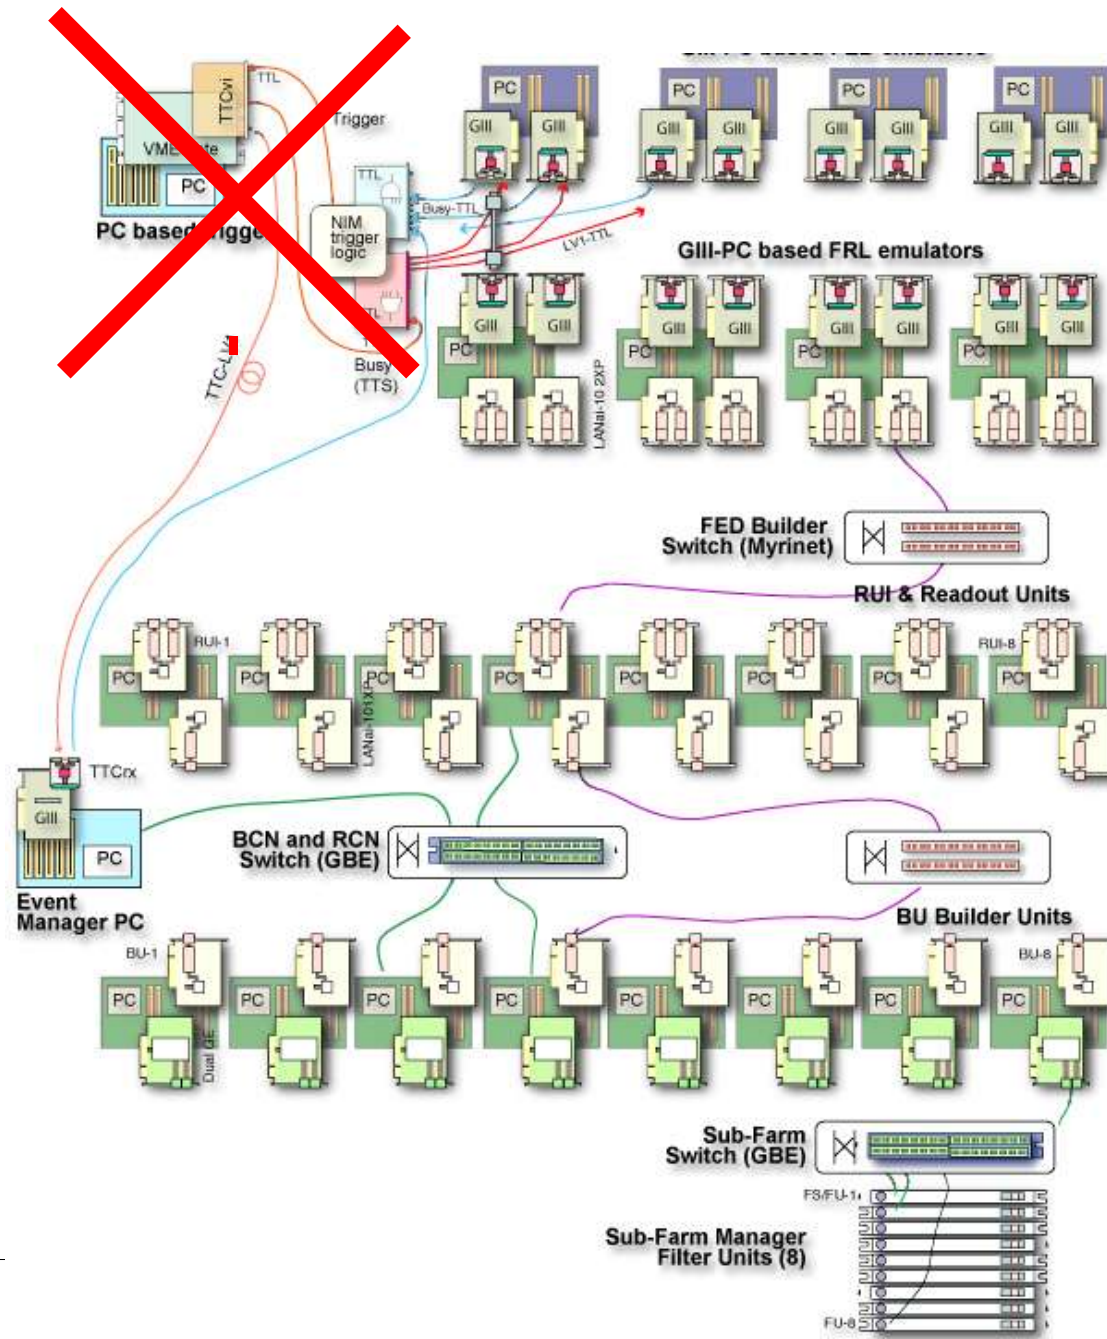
TTCvi
TTL
VME crate
Trigger
PC
PC based trigger
TTL
NIM trigger logic
Busy-TTL
TTL
Busy (TTS)
TTC-LVL1
LV1-TTL
PC
GIII
GIII
PC
GIII
GIII
PC
GIII
GIII
PC
GIII
GIII
GIII-PC based FRL emulators
GIII
GIII
PC
GIII
GIII
PC
GIII
GIII
PC
GIII
GIII
PC
LANai-10 2XP
FED Builder Switch (Myrinet)
RUI & Readout Units
RUI-1
RUI-8
PC
PC
PC
PC
PC
PC
PC
PC
LANai-10 1XP
TTCrx
GIII
PC
Event Manager PC
BCN and RCN Switch (GBE)
BU Builder Units
BU-1
BU-8
PC
PC
PC
PC
PC
PC
PC
PC
Dual GE
Sub-Farm Switch (GBE)
FS/FU-1
Sub-Farm Manager Filter Units (8)
FU-8